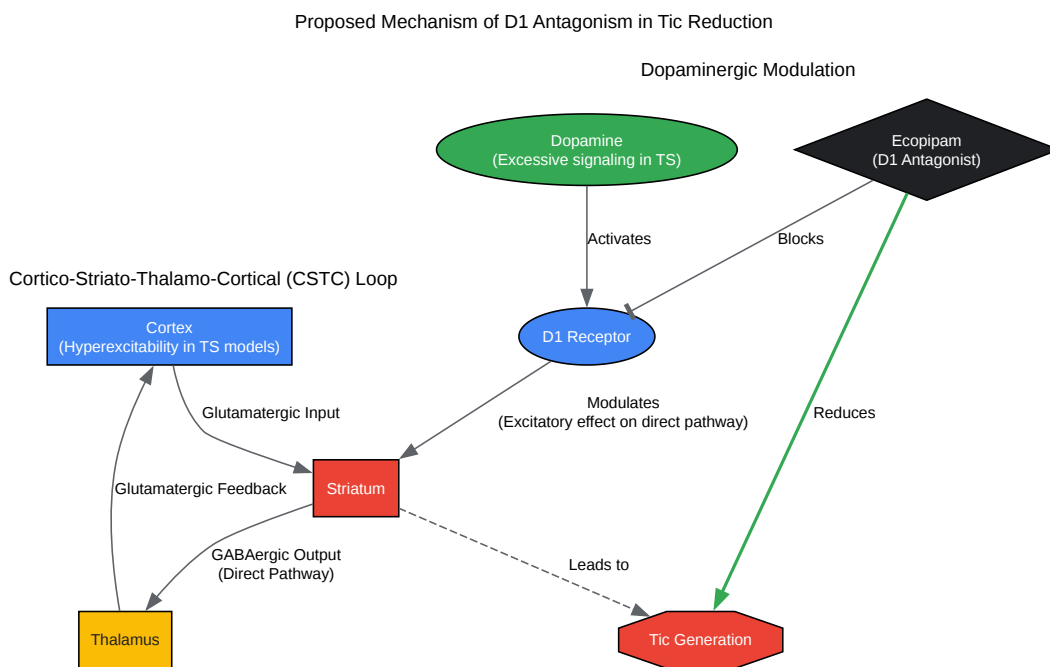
Proposed Mechanism of D1 Antagonism in Tic Reduction

Dopaminergic Modulation

Dopamine
(Excessive signaling in TS)

Ecopipam
(D1 Antagonist)

Activates

Blocks

Cortico-Striato-Thalamo-Cortical (CSTC) Loop

Cortex
(Hyperexcitability in TS models)

D1 Receptor

Glutamatergic Input

Modulates
(Excitatory effect on direct pathway)

Reduces

Glutamatergic Feedback

Striatum

GABAergic Output
(Direct Pathway)

Leads to

Thalamus

Tic Generation